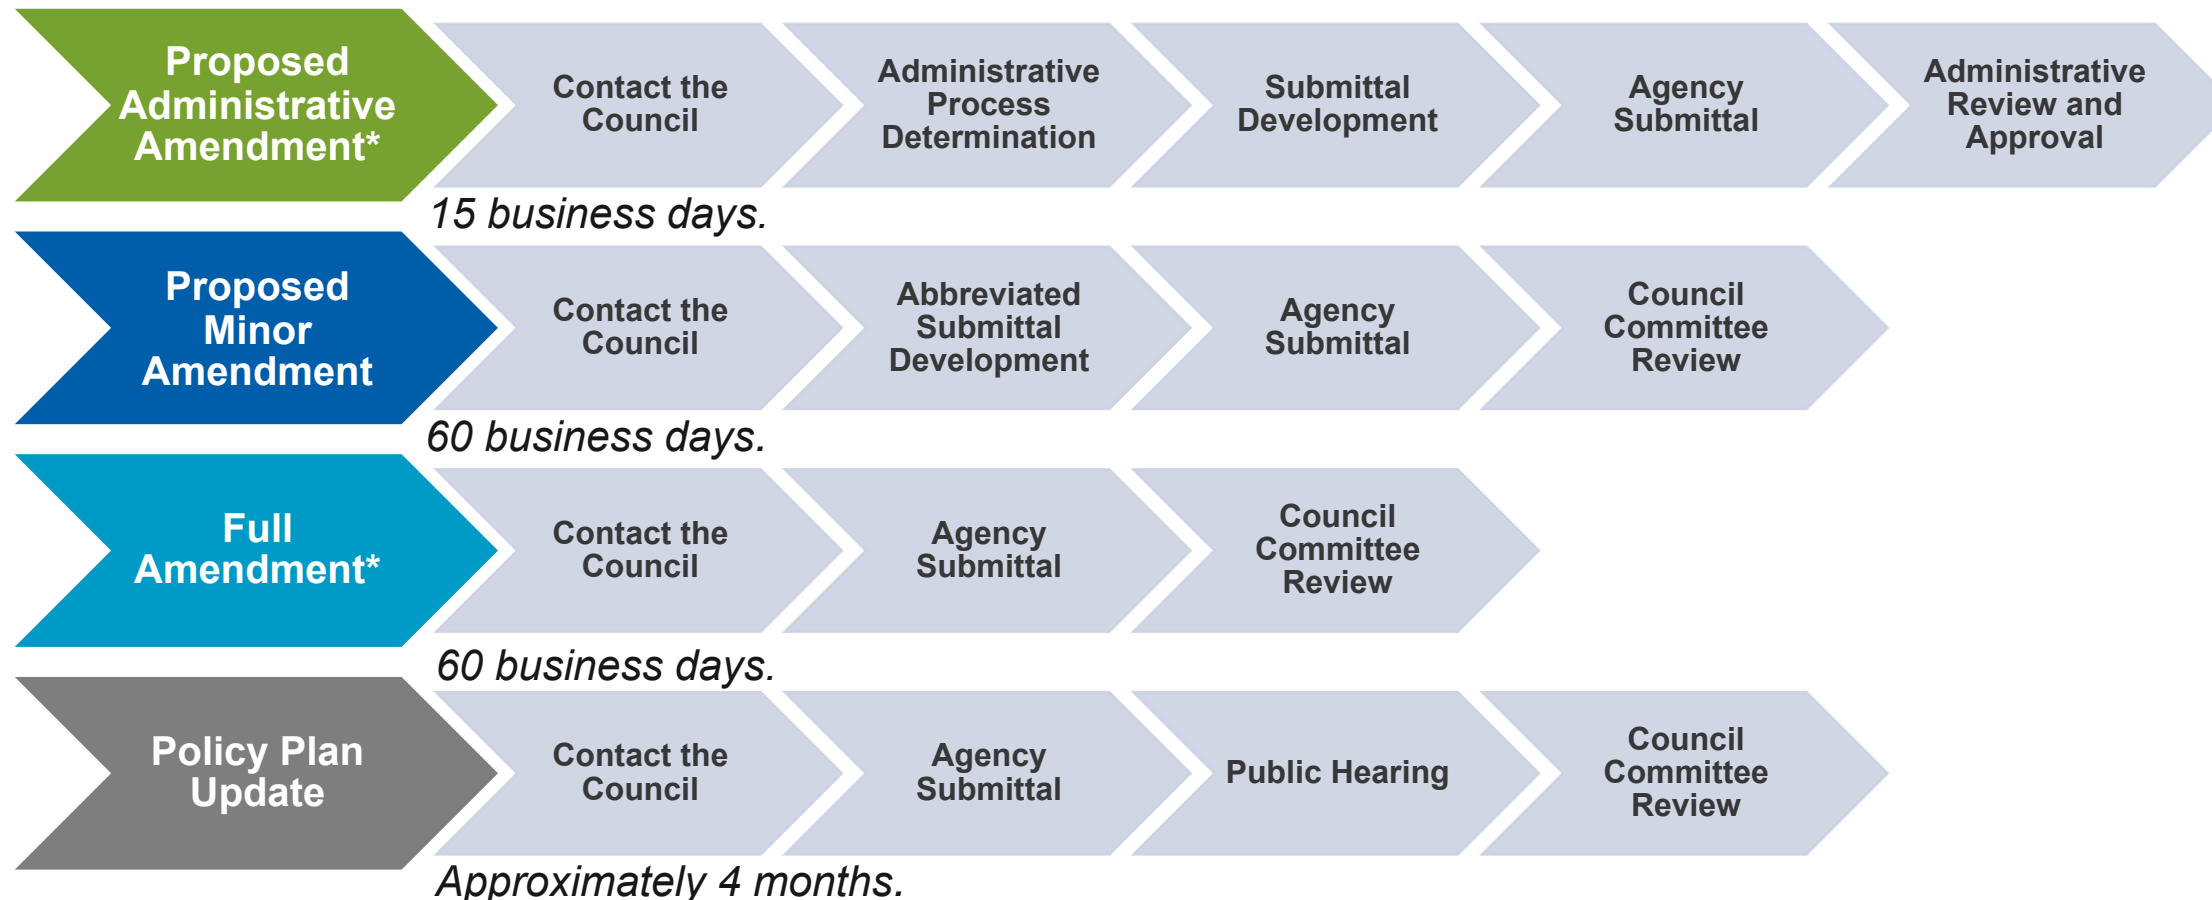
Proposed Administrative Amendment*

Contact the Council

Administrative Process Determination

Submittal Development

Agency Submittal

Administrative Review and Approval

15 business days.

Proposed Minor Amendment

Contact the Council

Abbreviated Submittal Development

Agency Submittal

Council Committee Review

60 business days.

Full Amendment*

Contact the Council

Agency Submittal

Council Committee Review

60 business days.

Policy Plan Update

Contact the Council

Agency Submittal

Public Hearing

Council Committee Review

Approximately 4 months.